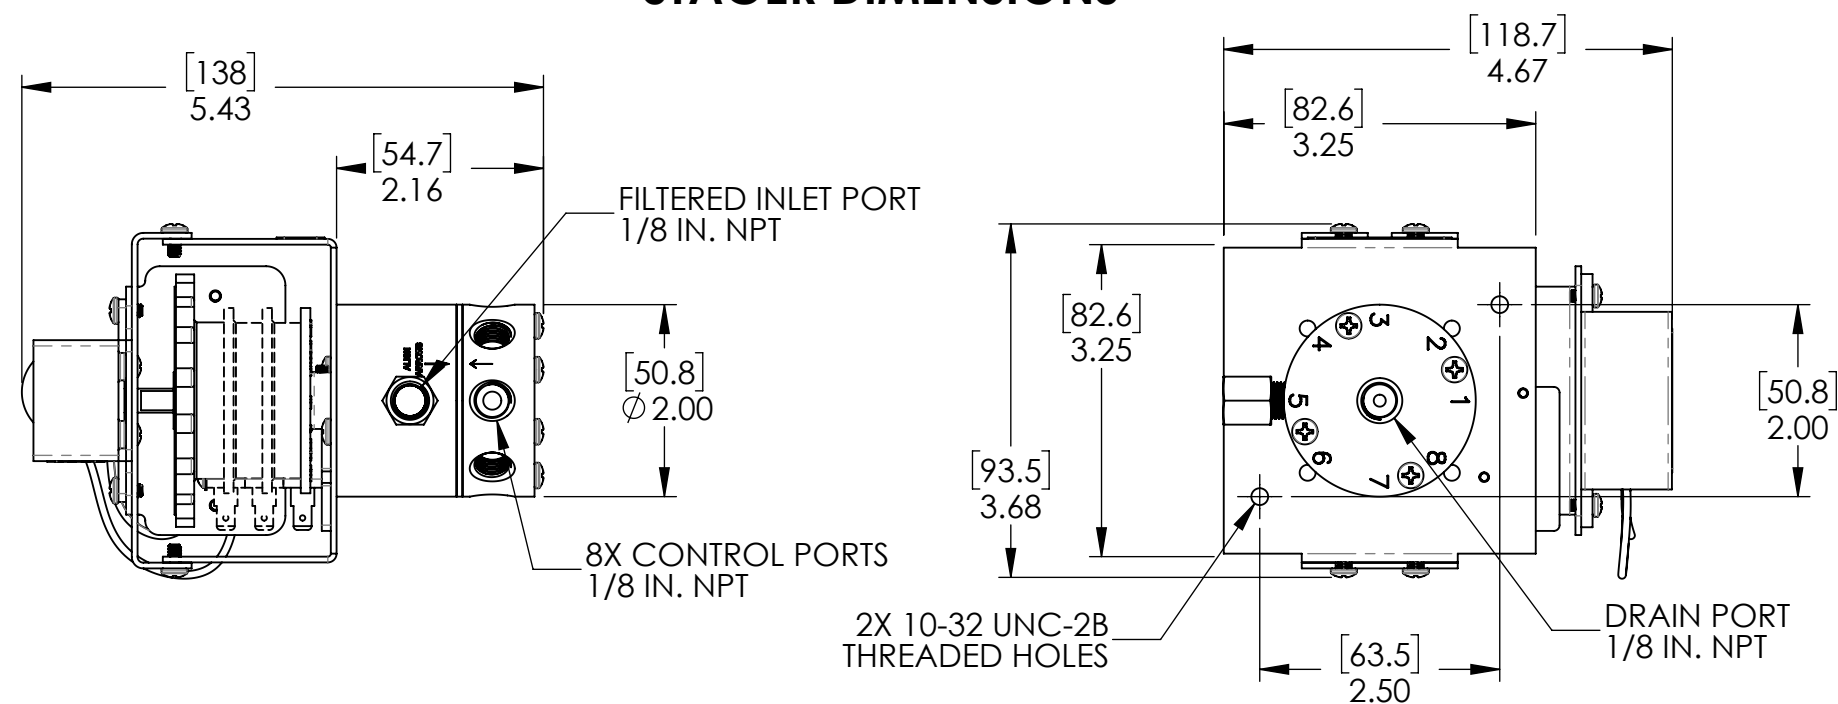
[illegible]

[138]
5.43

[54.7]
2.16

FILTERED INLET PORT
1/8 IN. NPT

[50.8]
$\varnothing$2.00

8X CONTROL PORTS
1/8 IN. NPT

[118.7]
4.67

[82.6]
3.25

[82.6]
3.25

[93.5]
3.68

3
2
4
1
5
8
6
7

[50.8]
2.00

2X 10-32 UNC-2B
THREADED HOLES

[63.5]
2.50

DRAIN PORT
1/8 IN. NPT